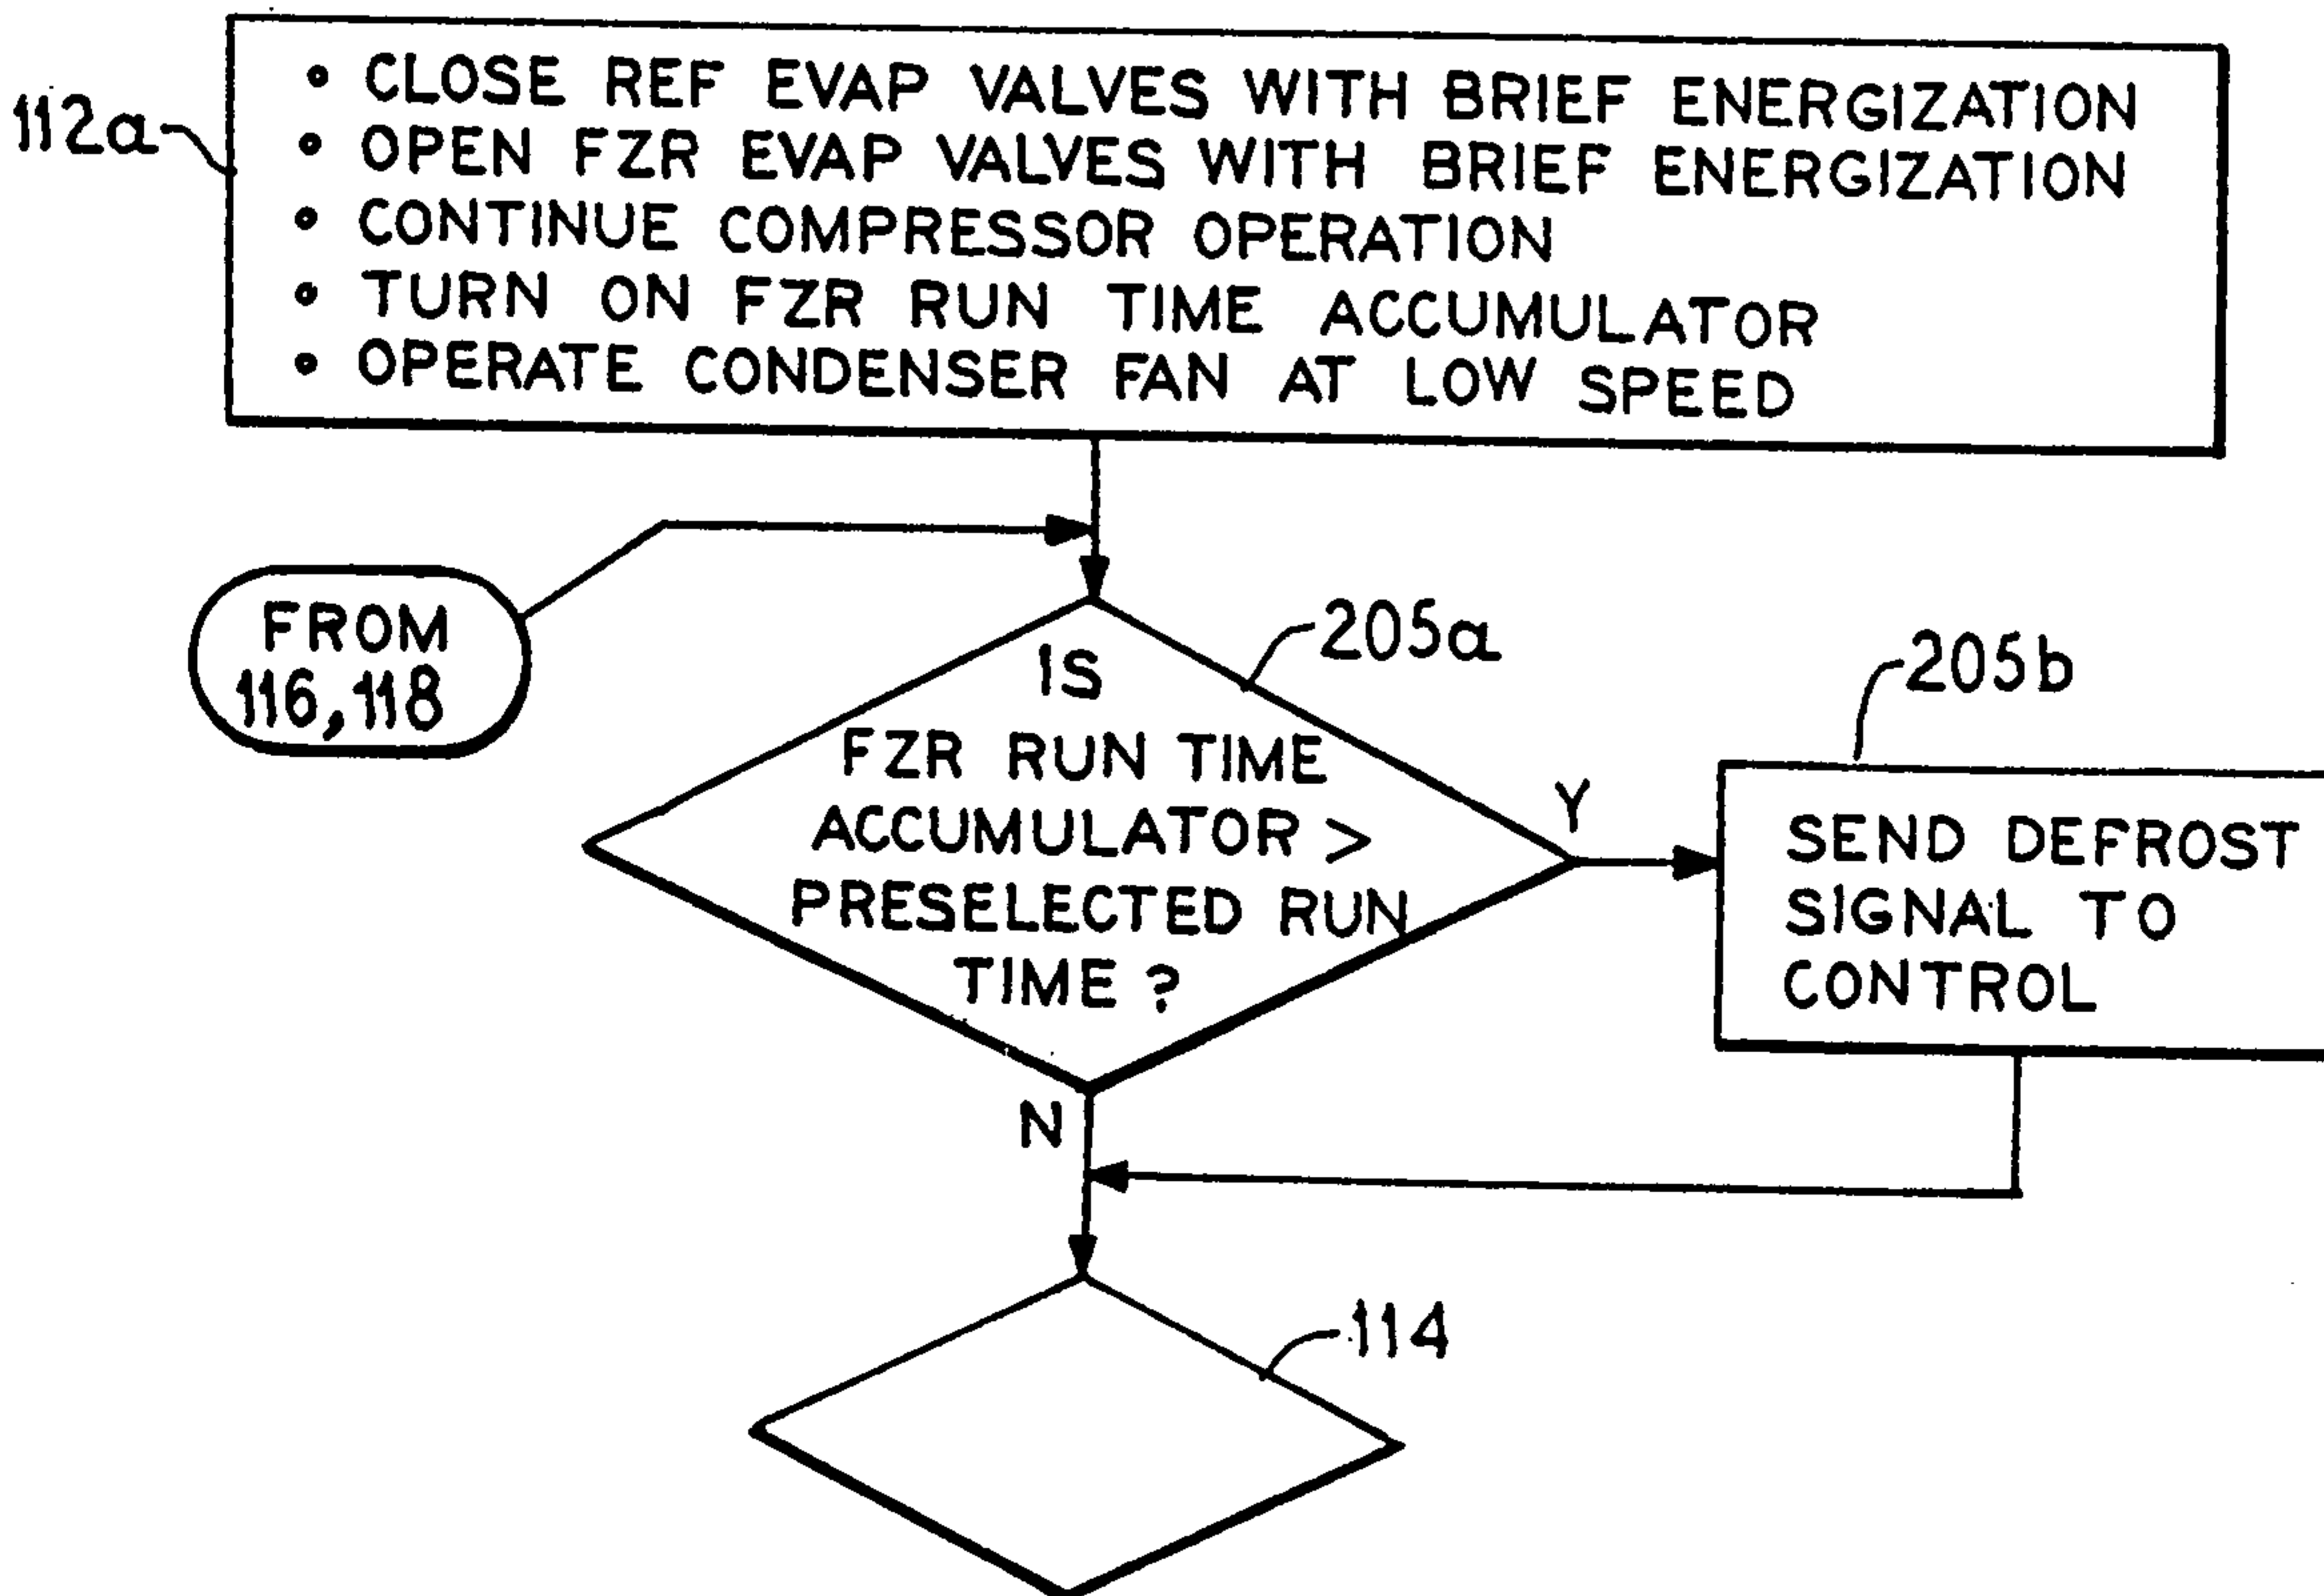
112a

• CLOSE REF EVAP VALVES WITH BRIEF ENERGIZATION
• OPEN FZR EVAP VALVES WITH BRIEF ENERGIZATION
• CONTINUE COMPRESSOR OPERATION
• TURN ON FZR RUN TIME ACCUMULATOR
• OPERATE CONDENSER FAN AT LOW SPEED

FROM 116, 118

205a

IS FZR RUN TIME ACCUMULATOR > PRESELECTED RUN TIME ?

Y

205b

SEND DEFROST SIGNAL TO CONTROL

N

114